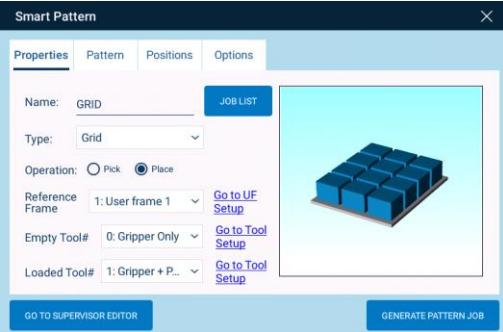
Smart Pattern

Properties | Pattern | Positions | Options

Name: GRID

JOB LIST

Type: Grid

Operation: Pick Place

Reference Frame: 1: User frame 1

Go to UF Setup

Empty Tool#: 0: Gripper Only

Go to Tool Setup

Loaded Tool#: 1: Gripper + P...

Go to Tool Setup

GO TO SUPERVISOR EDITOR

GENERATE PATTERN JOB